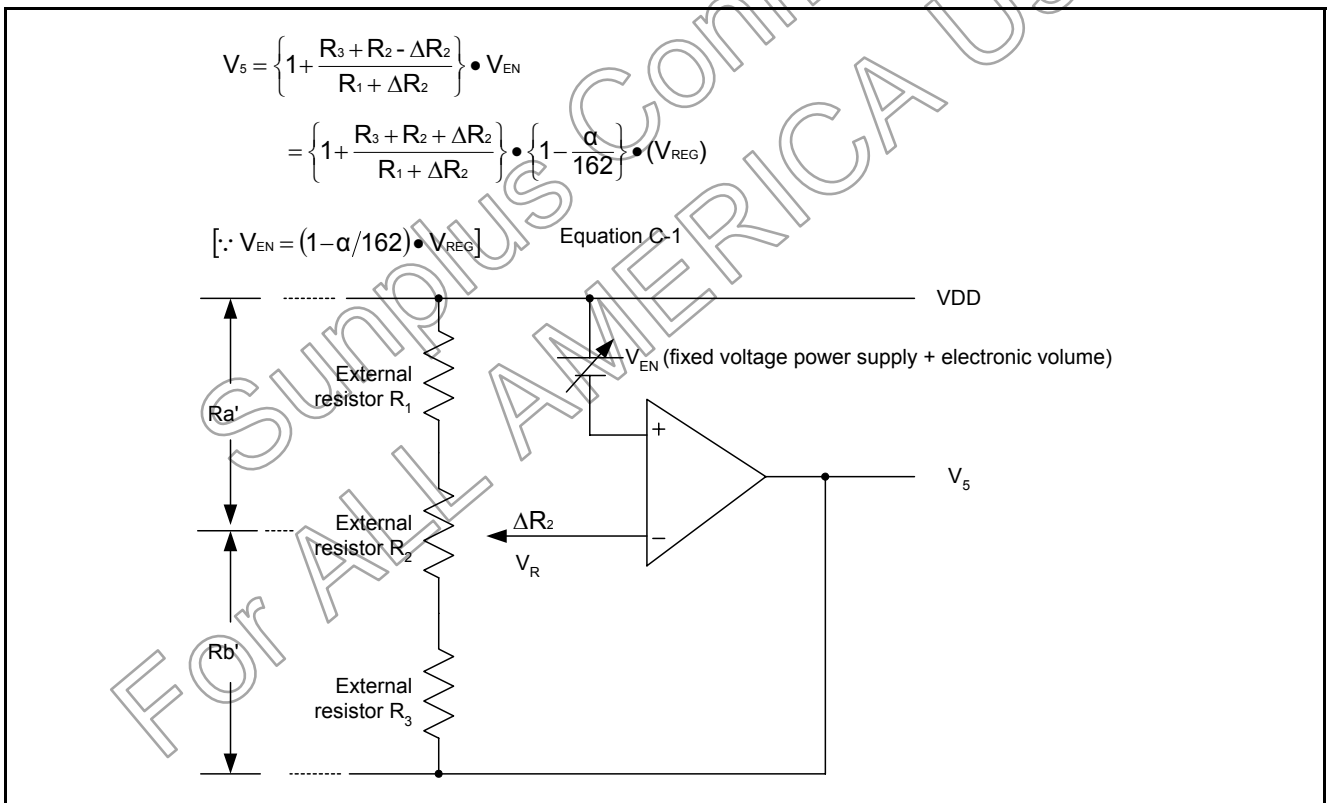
$V_5 = \left\{1 + \frac{R_3 + R_2 - \Delta R_2}{R_1 + \Delta R_2}\right\} \bullet V_{EN}$

$= \left\{1 + \frac{R_3 + R_2 + \Delta R_2}{R_1 + \Delta R_2}\right\} \bullet \left\{1 - \frac{\alpha}{162}\right\} \bullet (V_{REG})$

$[\because V_{EN} = (1 - \alpha/162) \bullet V_{REG}]$

Equation C-1

VDD

$V_{EN}$ (fixed voltage power supply + electronic volume)

External resistor $R_1$

Ra'

+

$V_5$

External resistor $R_2$

$\Delta R_2$

$V_R$

–

Rb'

External resistor $R_3$

Surplus Commodity For ALL AMERICA Use